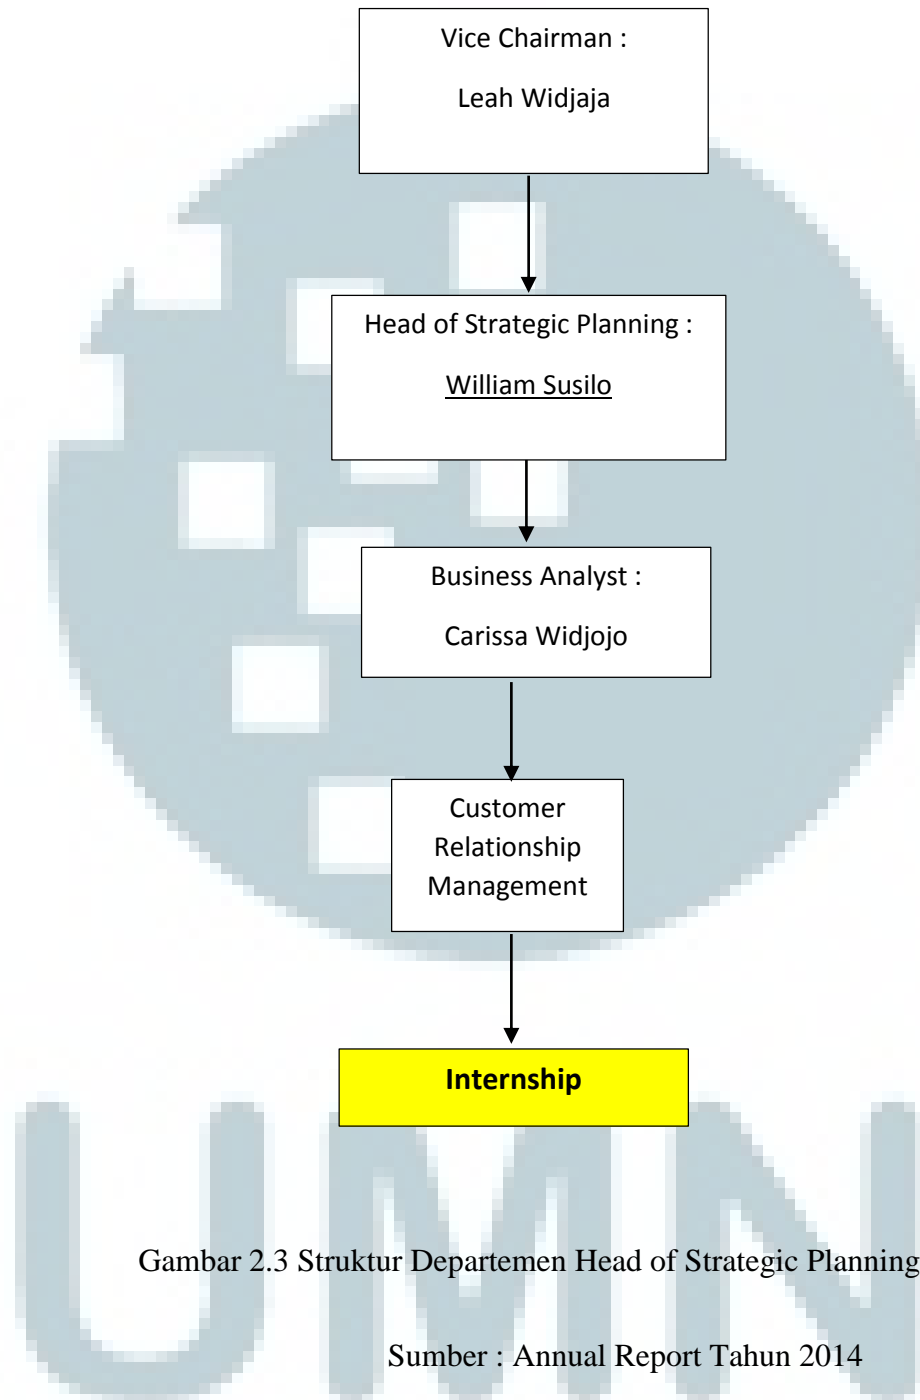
Vice Chairman :

Leah Widjaja

Head of Strategic Planning :

William Susilo

Business Analyst :

Carissa Widjojo

Customer Relationship Management

Internship

Gambar 2.3 Struktur Departemen Head of Strategic Planning

Sumber : Annual Report Tahun 2014